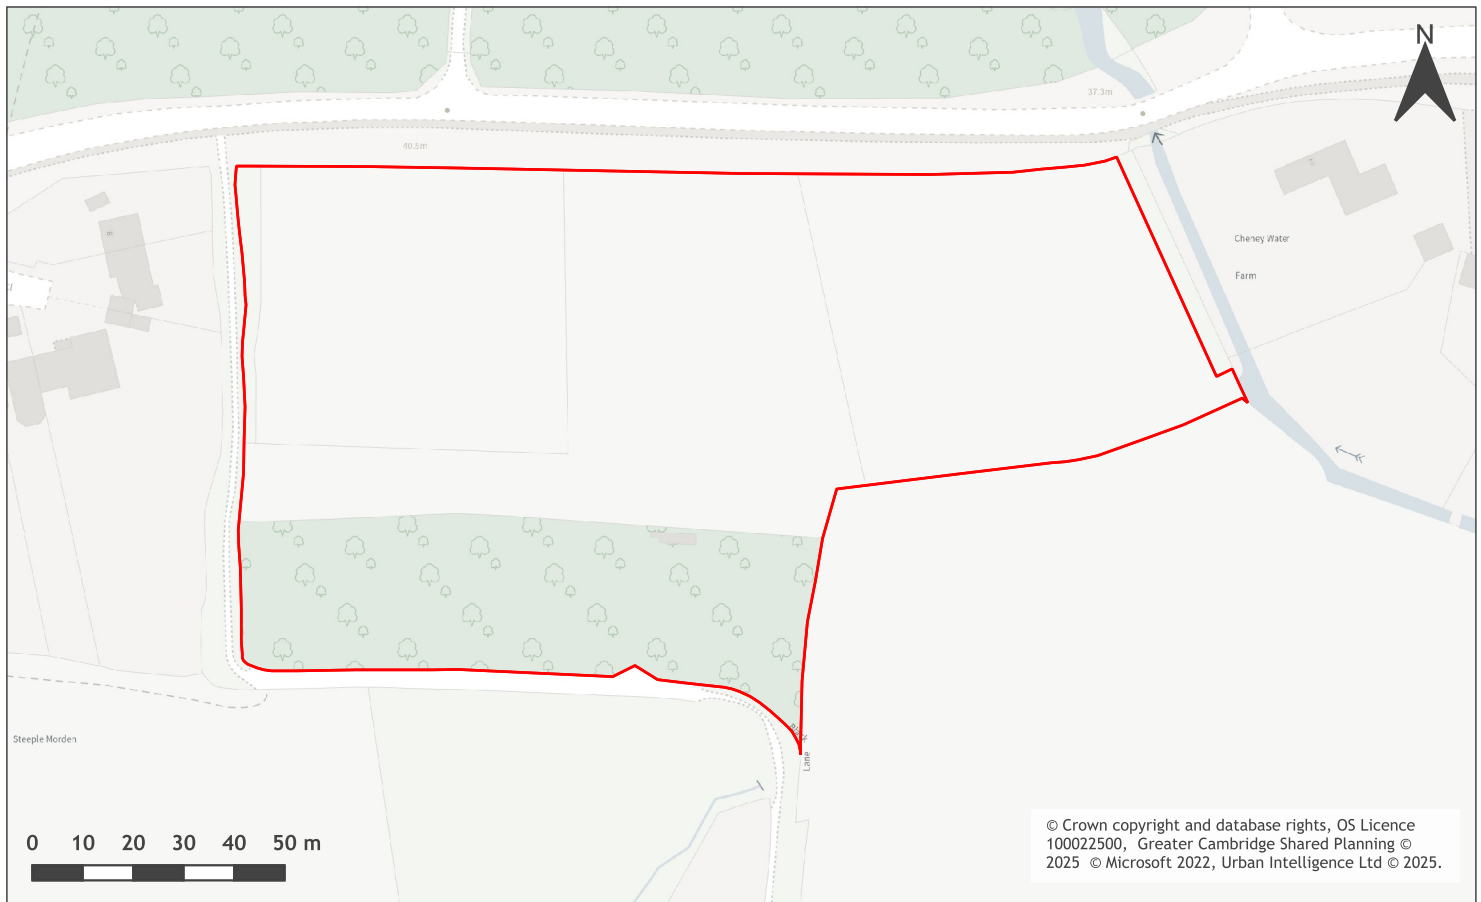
N

37.3m

40.5m

Cheney Water

Farm

Steeple Morden

Lane

0 10 20 30 40 50 m

© Crown copyright and database rights, OS Licence 100022500, Greater Cambridge Shared Planning © 2025 © Microsoft 2022, Urban Intelligence Ltd © 2025.